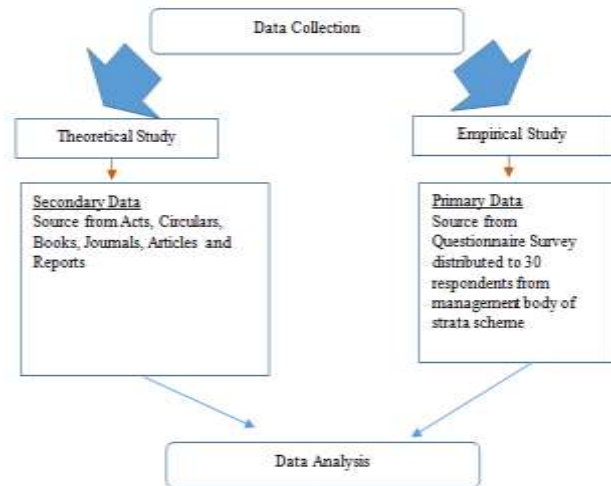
Data Collection

Theoretical Study

Empirical Study

Secondary Data
Source from Acts, Circulars, Books, Journals, Articles and Reports

Primary Data
Source from Questionnaire Survey distributed to 30 respondents from management body of strata scheme

Data Analysis